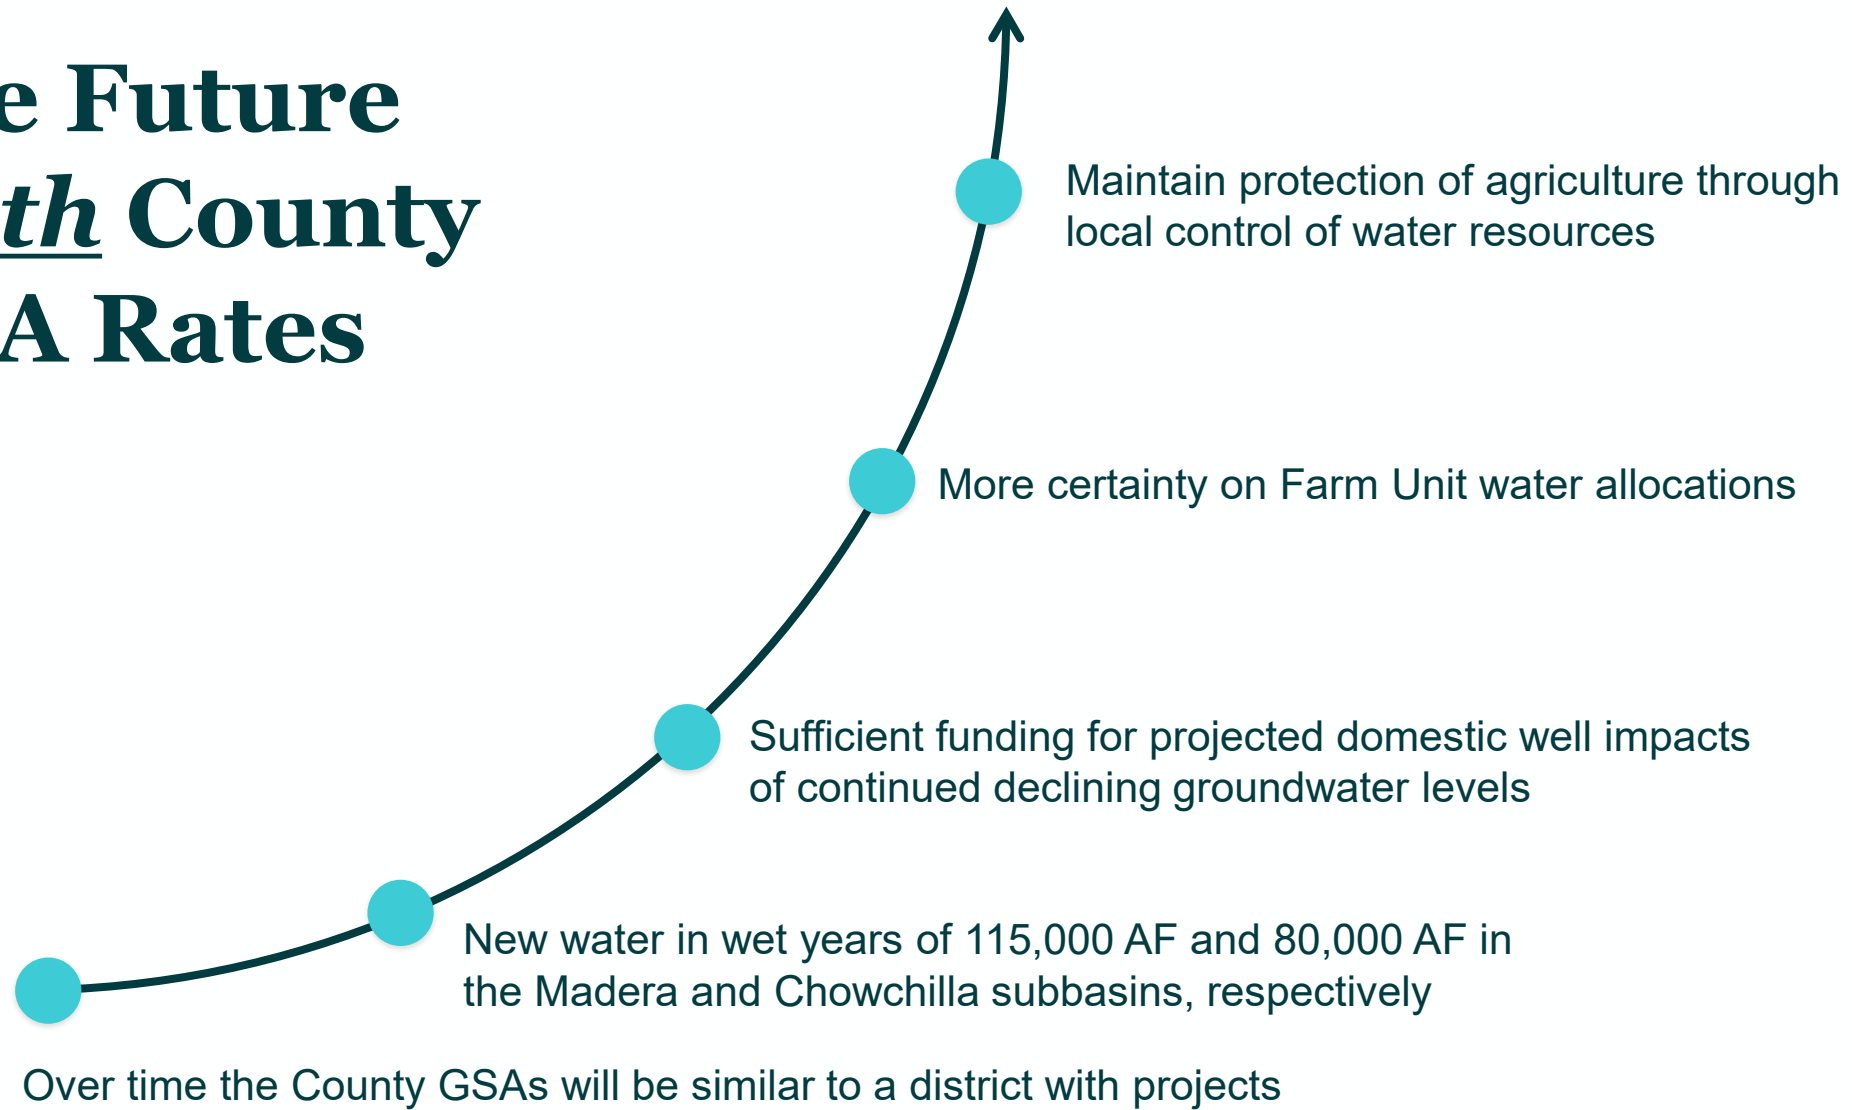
e Future
th County
A Rates

Maintain protection of agriculture through local control of water resources

More certainty on Farm Unit water allocations

Sufficient funding for projected domestic well impacts of continued declining groundwater levels

New water in wet years of 115,000 AF and 80,000 AF in the Madera and Chowchilla subbasins, respectively

Over time the County GSAs will be similar to a district with projects